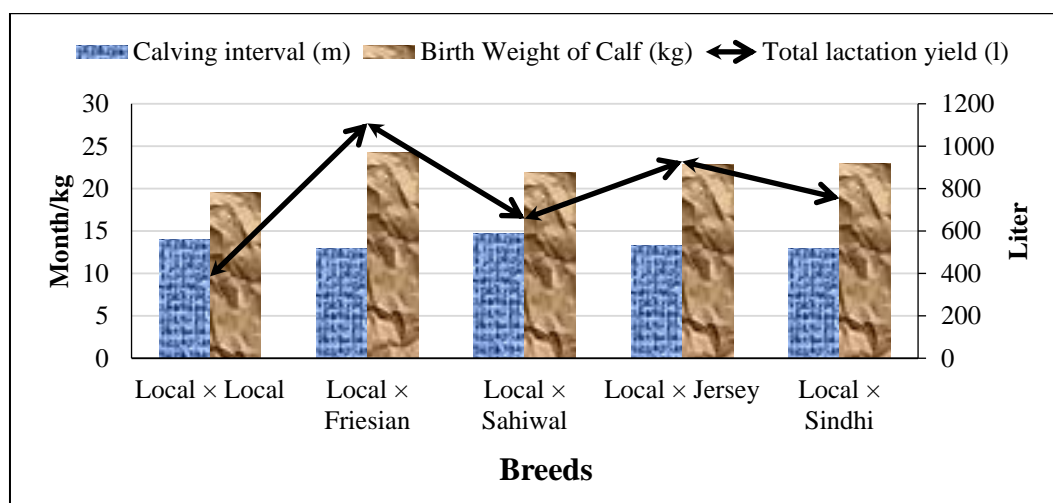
Calving interval (m) Birth Weight of Calf (kg) Total lactation yield (l)

Month/kg

30
25
20
15
10
5
0

Liter

1200
1000
800
600
400
200
0

Local × Local
Local × Friesian
Local × Sahiwal
Local × Jersey
Local × Sindhi

Breeds